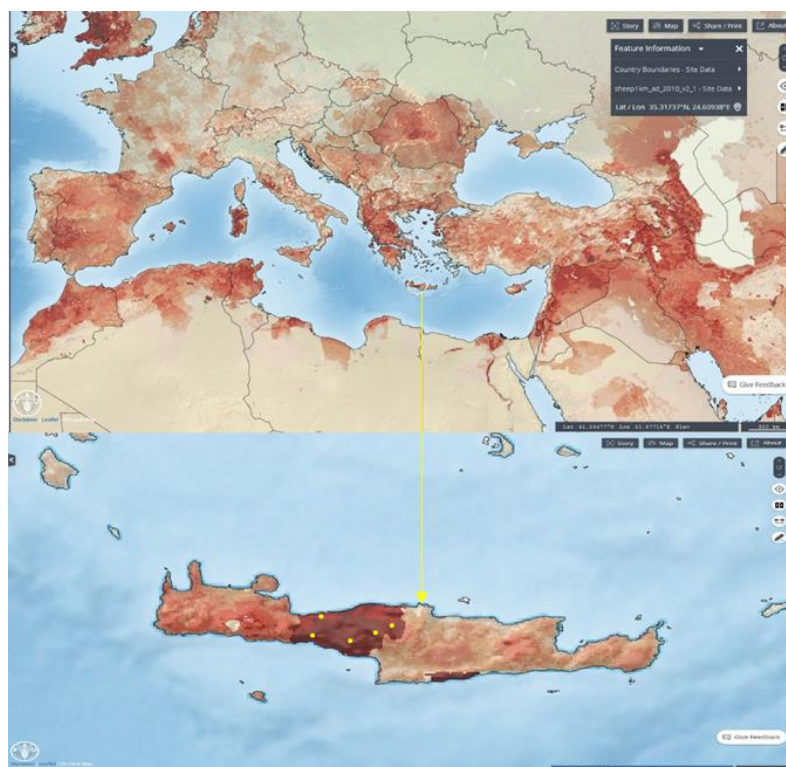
Story Map Share / Print About

Feature Information

Country Boundaries - Site Data

sheep1km_ad_2010_v2_1 - Site Data

Lat / Lon 35.31737°N, 24.60938°E

Give Feedback

Disclaimer Leaflet

Lat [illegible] Lon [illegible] Elev

Story Map Share / Print About

Give Feedback

Disclaimer Leaflet